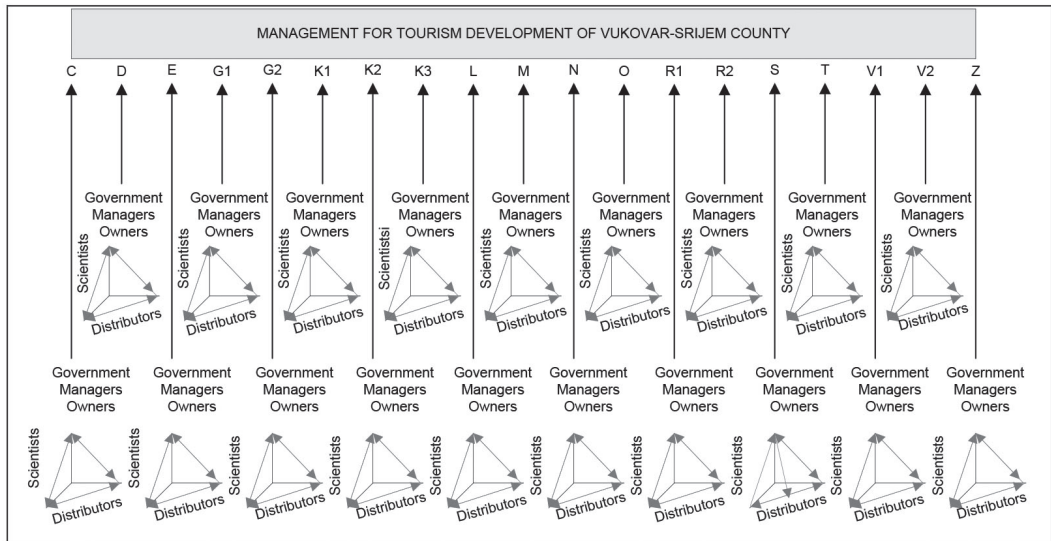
MANAGEMENT FOR TOURISM DEVELOPMENT OF VUKOVAR-SRIJEM COUNTY

C D E G1 G2 K1 K2 K3 L M N O R1 R2 S T V1 V2 Z

Government Managers Owners
Scientists
Distributors

Government Managers Owners
Scientists
Distributors

Government Managers Owners
Scientists
Distributors

Government Managers Owners
Scientistsi
Distributors

Government Managers Owners
Scientists
Distributors

Government Managers Owners
Scientists
Distributors

Government Managers Owners
Scientists
Distributors

Government Managers Owners
Scientists
Distributors

Government Managers Owners
Scientists
Distributors

Government Managers Owners
Scientists
Distributors

Government Managers Owners
Scientists
Distributors

Government Managers Owners
Scientists
Distributors

Government Managers Owners
Scientists
Distributors

Government Managers Owners
Scientists
Distributors

Government Managers Owners
Scientists
Distributors

Government Managers Owners
Scientists
Distributors

Government Managers Owners
Scientists
Distributors

Government Managers Owners
Scientists
Distributors

Government Managers Owners
Scientists
Distributors

Government Managers Owners
Scientists
Distributors